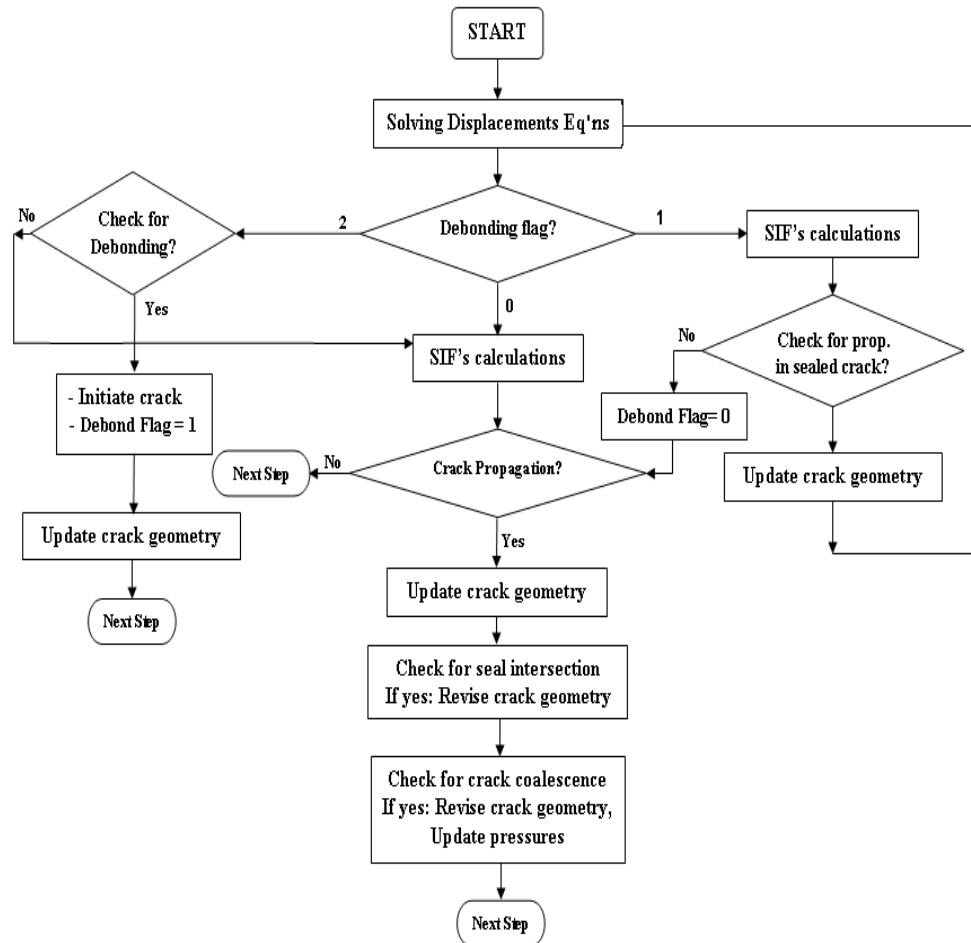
START

Solving Displacements Eq'ns

No

Check for Debonding?

2

Debonding flag?

1

SIF's calculations

Yes

0

No

Check for prop. in sealed crack?

SIF's calculations

- Initiate crack
- Debond Flag = 1

Debond Flag= 0

Next Step

No

Crack Propagation?

Update crack geometry

Update crack geometry

Yes

Next Step

Update crack geometry

Check for seal intersection
If yes: Revise crack geometry

Check for crack coalescence
If yes: Revise crack geometry,
Update pressures

Next Step